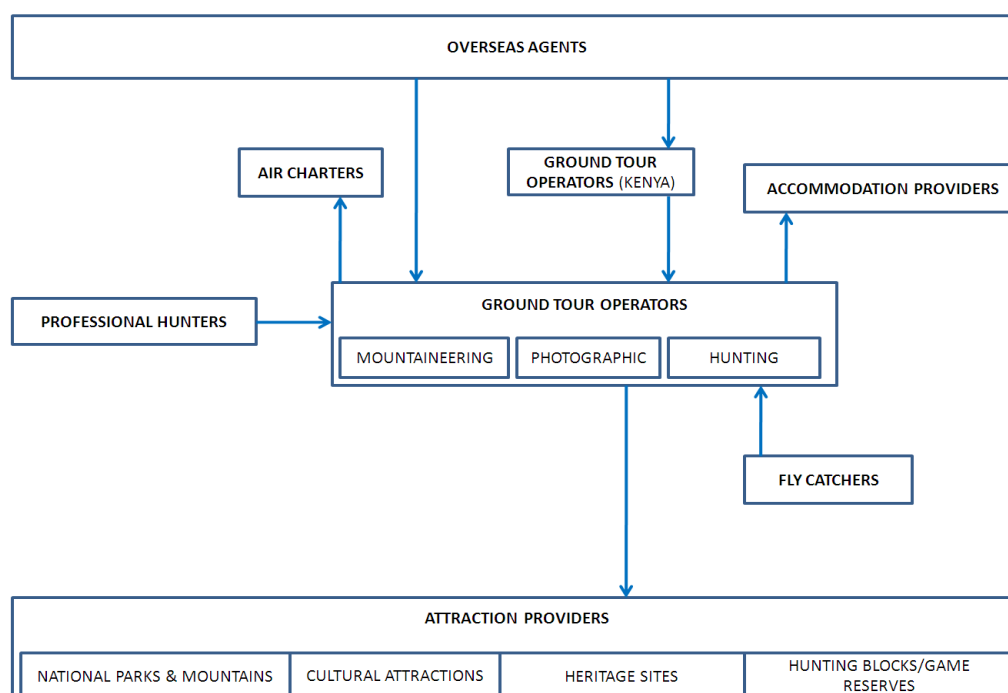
OVERSEAS AGENTS

AIR CHARTERS

GROUND TOUR OPERATORS (KENYA)

ACCOMMODATION PROVIDERS

PROFESSIONAL HUNTERS

GROUND TOUR OPERATORS

MOUNTAINEERING

PHOTOGRAPHIC

HUNTING

FLY CATCHERS

ATTRACTION PROVIDERS

NATIONAL PARKS & MOUNTAINS

CULTURAL ATTRACTIONS

HERITAGE SITES

HUNTING BLOCKS/GAME RESERVES